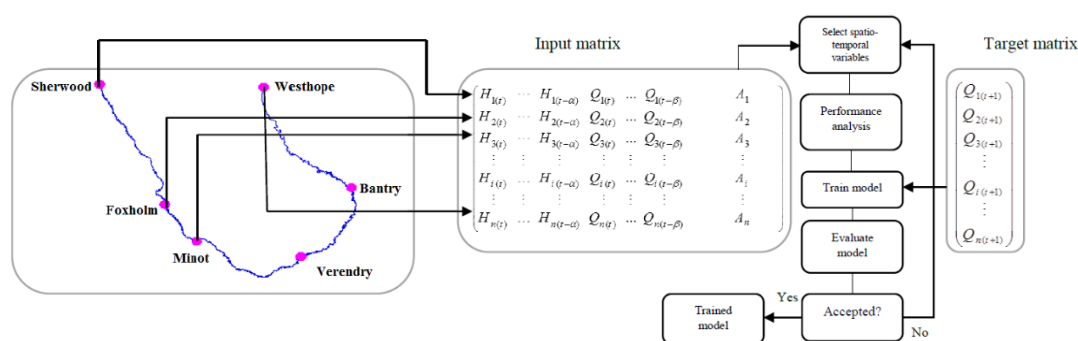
Sherwood

Westhope

Bantry

Foxholm

Minot

Verendry

Input matrix

$\begin{pmatrix} H_{1(t)} & \cdots & H_{1(t-\alpha)} & Q_{1(t)} & \cdots & Q_{1(t-\beta)} & A_1 \\ H_{2(t)} & \cdots & H_{2(t-\alpha)} & Q_{2(t)} & \cdots & Q_{2(t-\beta)} & A_2 \\ H_{3(t)} & \cdots & H_{3(t-\alpha)} & Q_{3(t)} & \cdots & Q_{3(t-\beta)} & A_3 \\ \vdots & \vdots & \vdots & \vdots & \vdots & \vdots & \vdots \\ H_{i(t)} & \cdots & H_{i(t-\alpha)} & Q_{i(t)} & \cdots & Q_{i(t-\beta)} & A_i \\ \vdots & \vdots & \vdots & \vdots & \vdots & \vdots & \vdots \\ H_{n(t)} & \cdots & H_{n(t-\alpha)} & Q_{n(t)} & \cdots & Q_{n(t-\beta)} & A_n \end{pmatrix}$

Select spatio-temporal variables

Performance analysis

Train model

Evaluate model

Accepted?

Yes

No

Trained model

Target matrix

$\begin{pmatrix} Q_{1(t+1)} \\ Q_{2(t+1)} \\ Q_{3(t+1)} \\ \vdots \\ Q_{i(t+1)} \\ \vdots \\ Q_{n(t+1)} \end{pmatrix}$